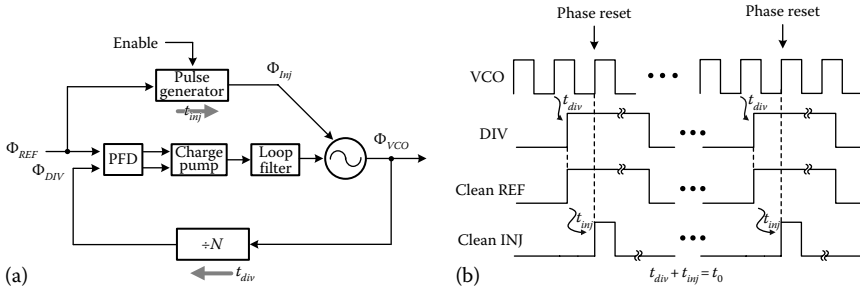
Enable

Pulse generator

$t_{inj}$

$\Phi_{Inj}$

$\Phi_{REF}$

$\Phi_{DIV}$

PFD

Charge pump

Loop filter

$\Phi_{VCO}$

$\div N$

$t_{div}$

(a)

Phase reset

Phase reset

VCO

$t_{div}$

$t_{div}$

DIV

Clean REF

Clean INJ

$t_{inj}$

$t_{inj}$

$t_{div} + t_{inj} = t_0$

(b)